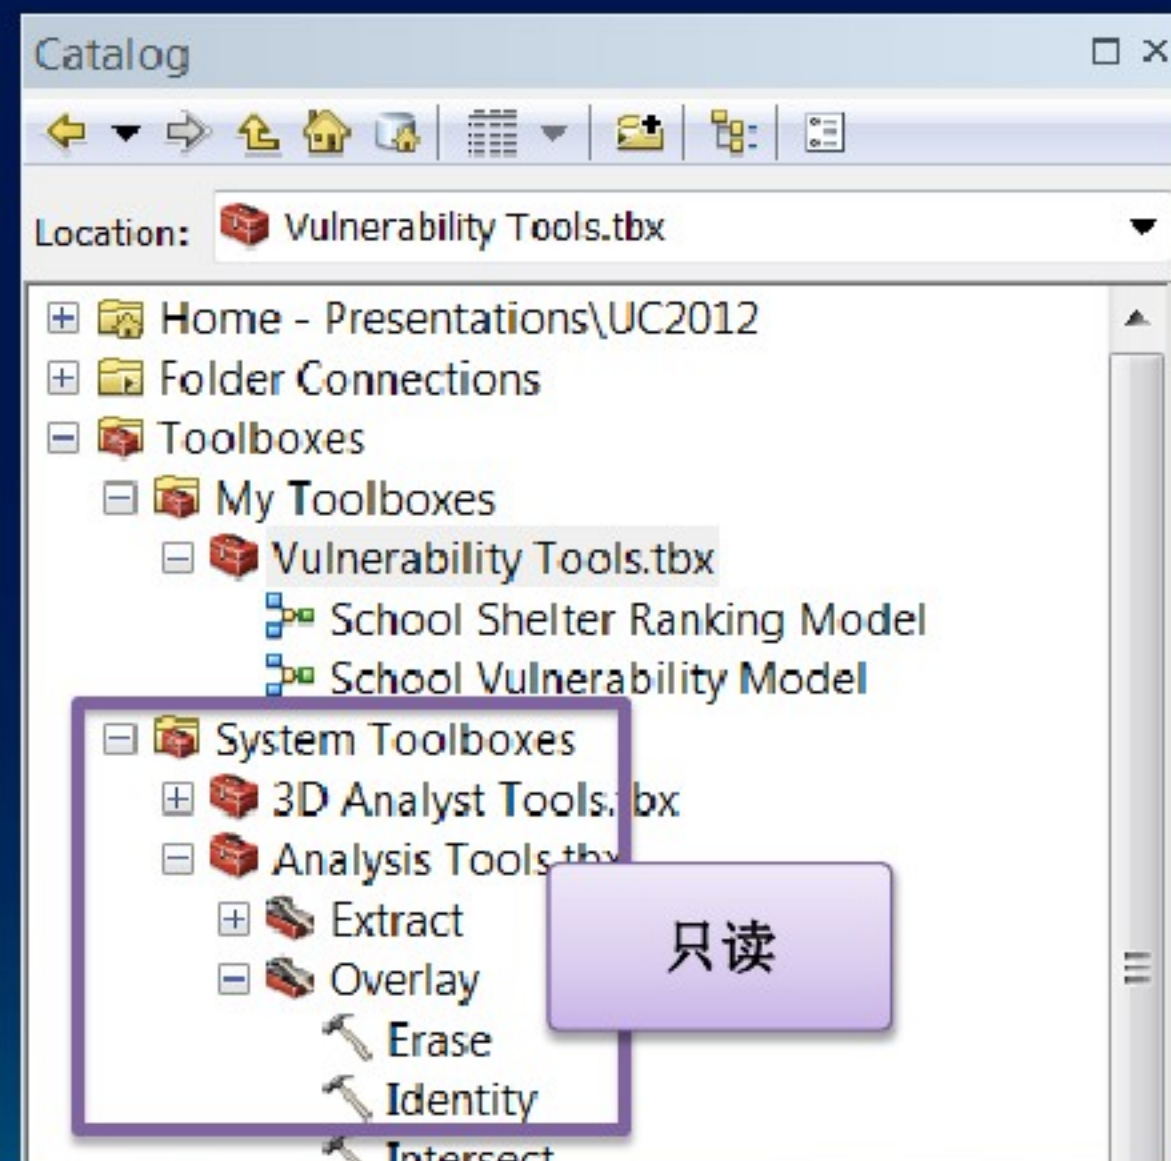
Catalog

Location: Vulnerability Tools.tbx

Home - Presentations\UC2012
Folder Connections
Toolboxes
My Toolboxes
Vulnerability Tools.tbx
School Shelter Ranking Model
School Vulnerability Model
System Toolboxes
3D Analyst Tools.tbx
Analysis Tools.tbx
Extract
Overlay
Erase
Identity
Intersect

只读